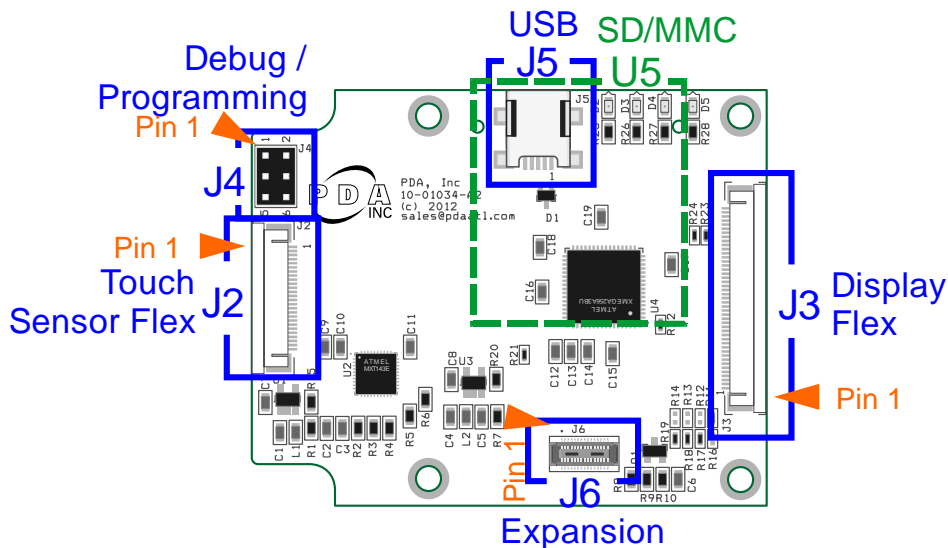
USB
SD/MMC
J5
U5
Debug /
Programming
Pin 1
J4
Pin 1
Touch
Sensor Flex
J2
Display
Flex
J3
Pin 1
Pin 1
J6
Expansion
PDA, Inc
10-01034-A2
(c) 2012
sales@pdaatl.com
INC
J5
D2 D3 D4 D5
R25 R26 R27 R28
D1
C19
R24 R23
C18
ATMEL
XMEGA256A3BU
C16
U4
R22
J2
C9 C10
C11
ATMEL
MXT143E
U2
C8
U3
R20
R21
C12 C13 C14
C15
R14 R13 R12 R11
R5 R6
C4 L2 C5 R7
J6
R19
R18 R17 R16
J3
C1 L1 R1 C2 C3 R2 R3 R4
R8 R9R10 C6